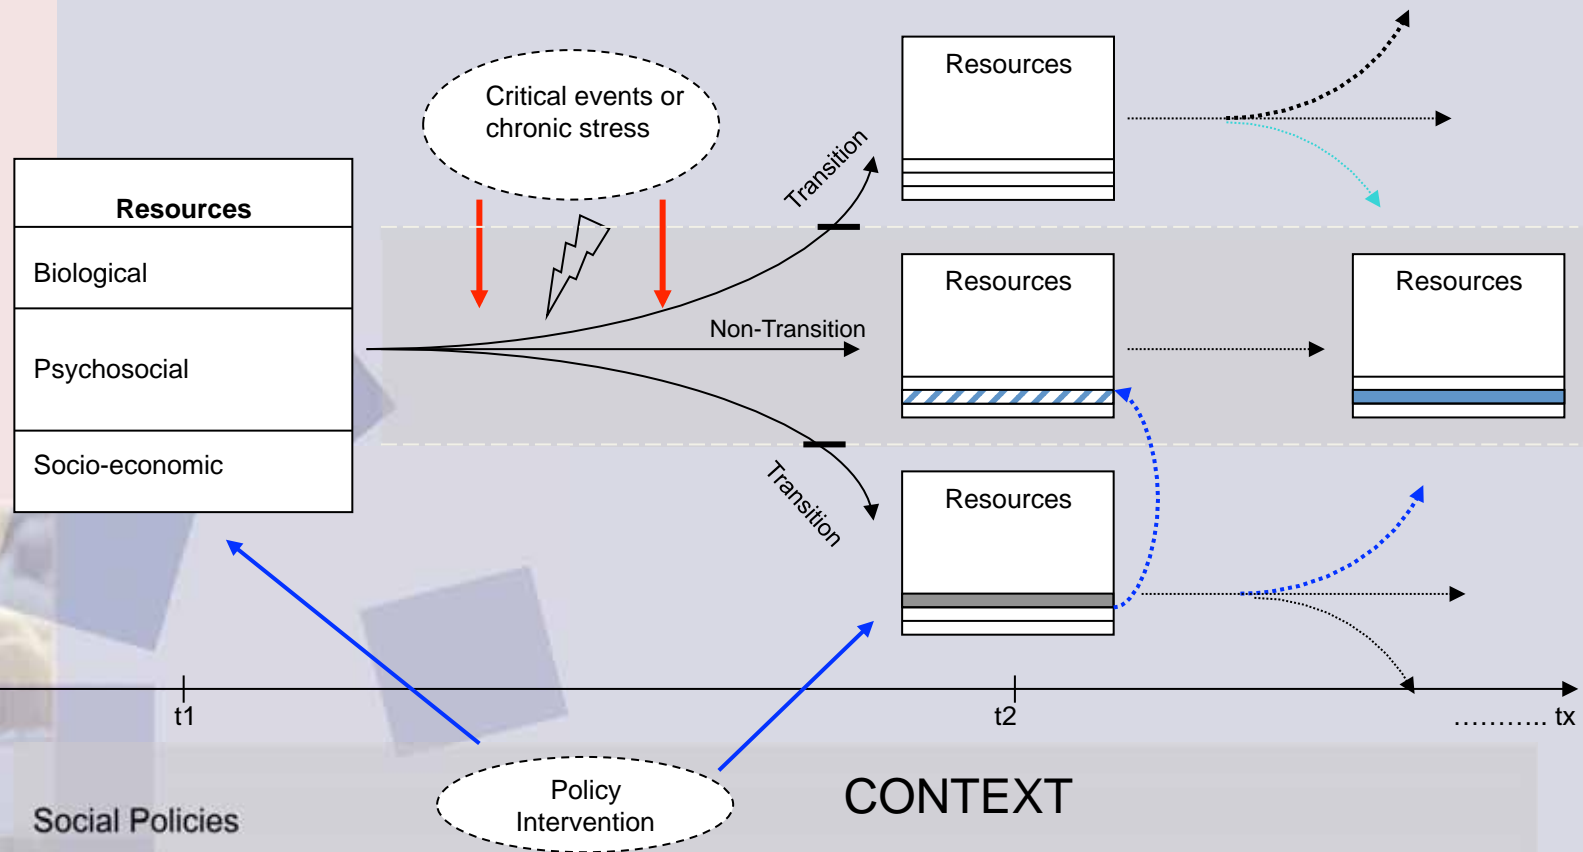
Critical events or chronic stress

Resources

Biological

Psychosocial

Socio-economic

Transition

Non-Transition

Transition

Resources

Resources

Resources

Resources

t1

t2

……….. tx

Policy Intervention

CONTEXT

Social Policies